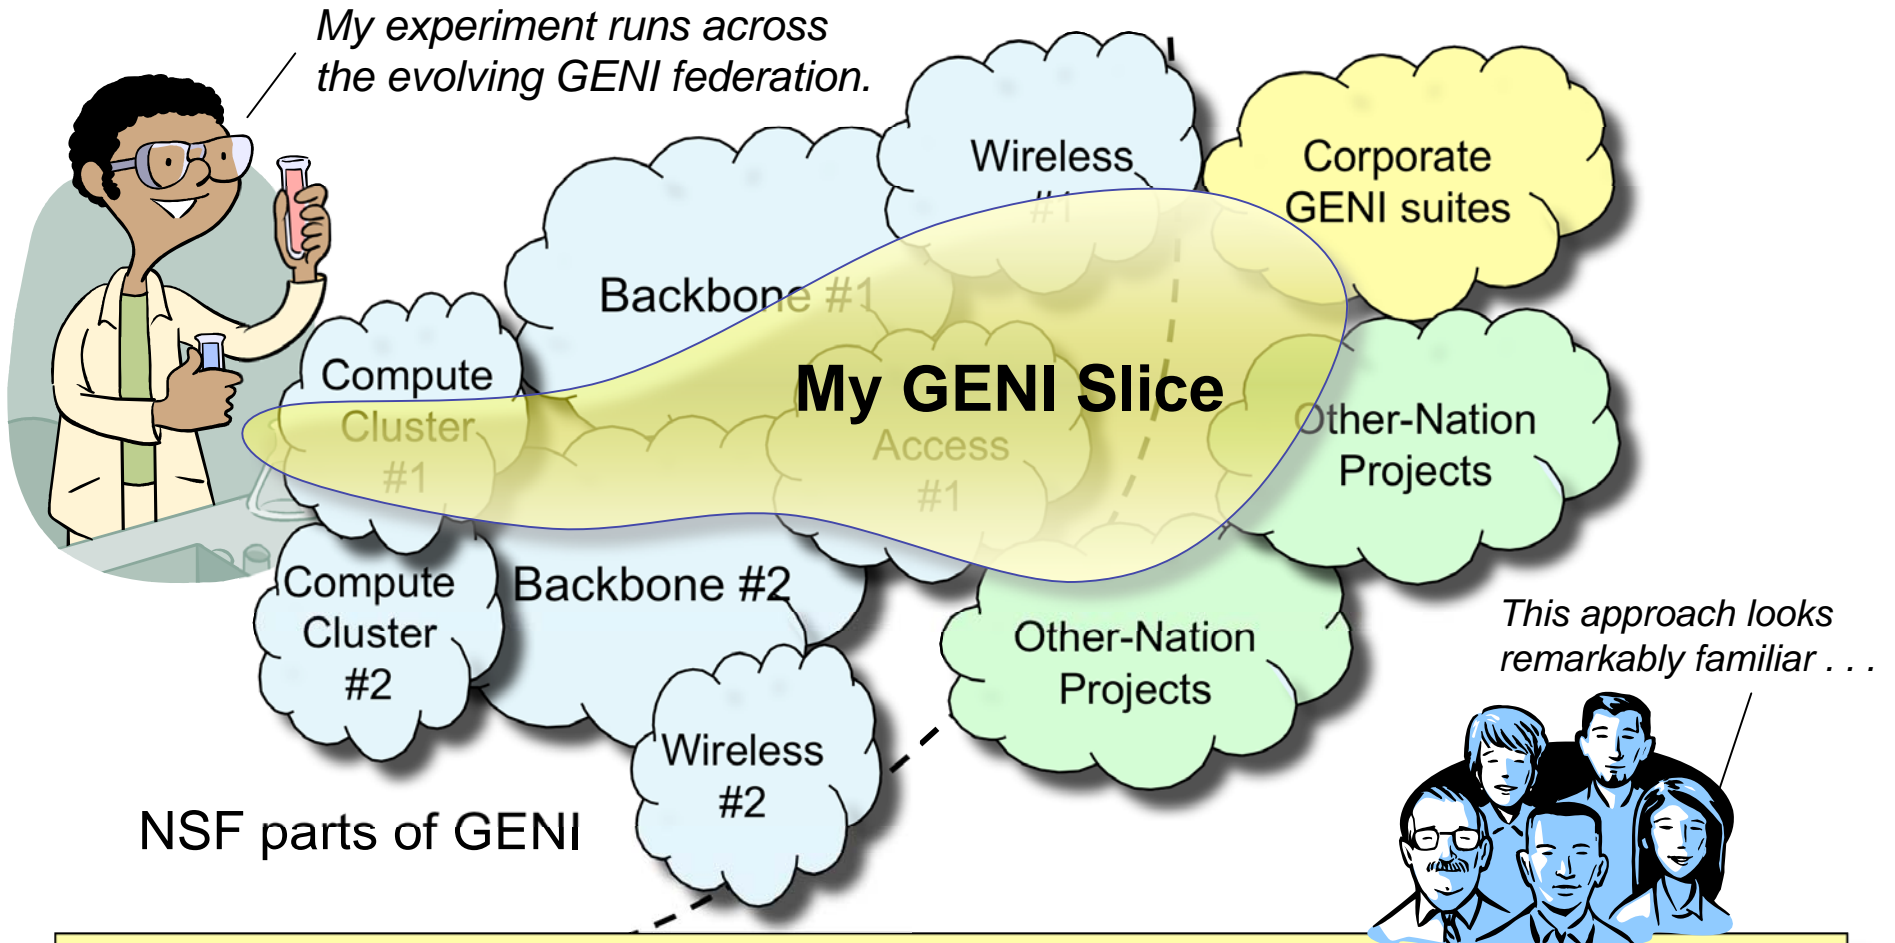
My experiment runs across the evolving GENI federation.

Wireless #1

Corporate GENI suites

Backbone #1

Compute Cluster #1

My GENI Slice

Access #1

Other-Nation Projects

Compute Cluster #2

Backbone #2

Other-Nation Projects

This approach looks remarkably familiar . . .

Wireless #2

NSF parts of GENI